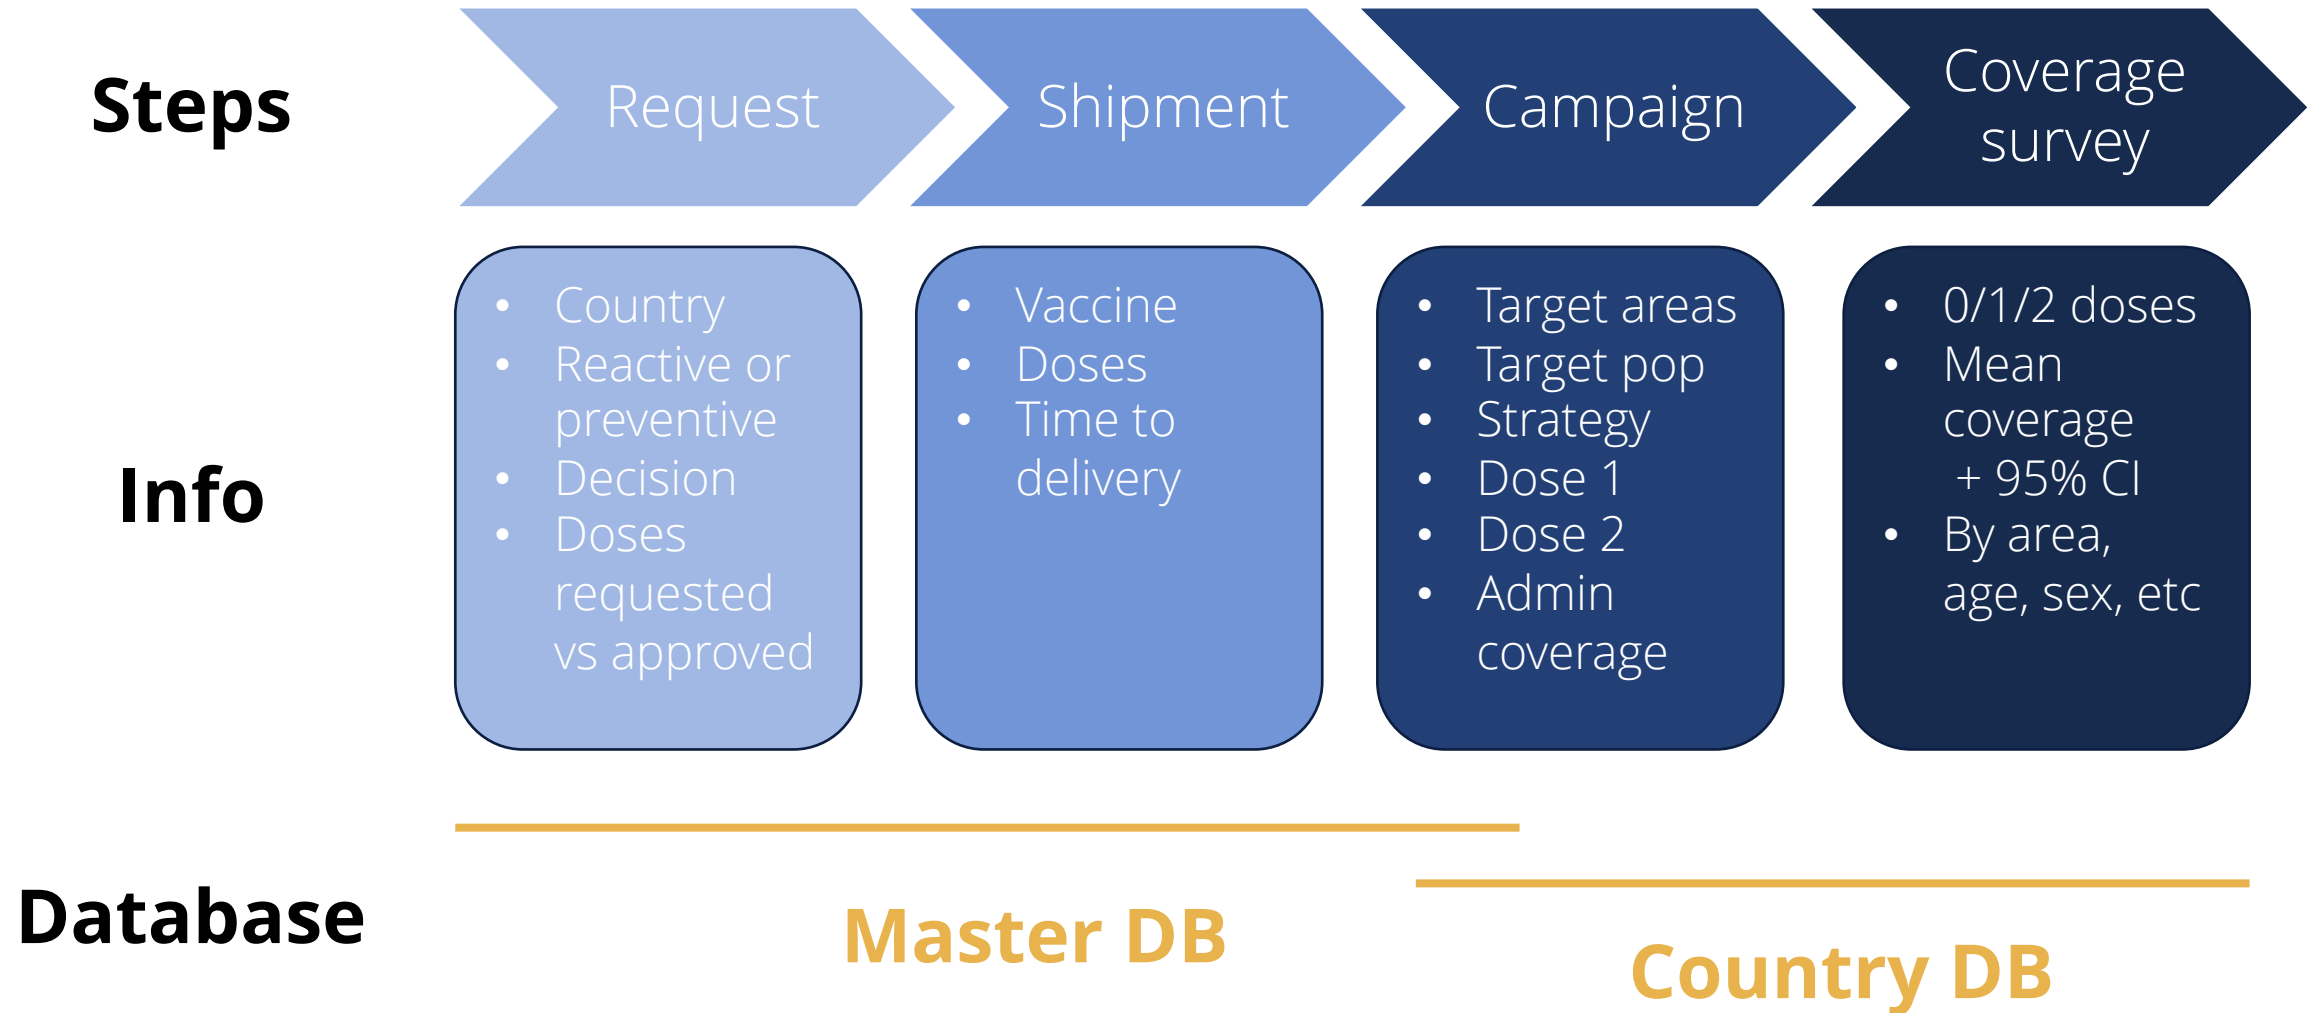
Steps

Request

Shipment

Campaign

Coverage survey

Info

- Country
- Reactive or preventive
- Decision
- Doses requested vs approved

- Vaccine
- Doses
- Time to delivery

- Target areas
- Target pop
- Strategy
- Dose 1
- Dose 2
- Admin coverage

- 0/1/2 doses
- Mean coverage + 95% CI
- By area, age, sex, etc

Database

Master DB

Country DB